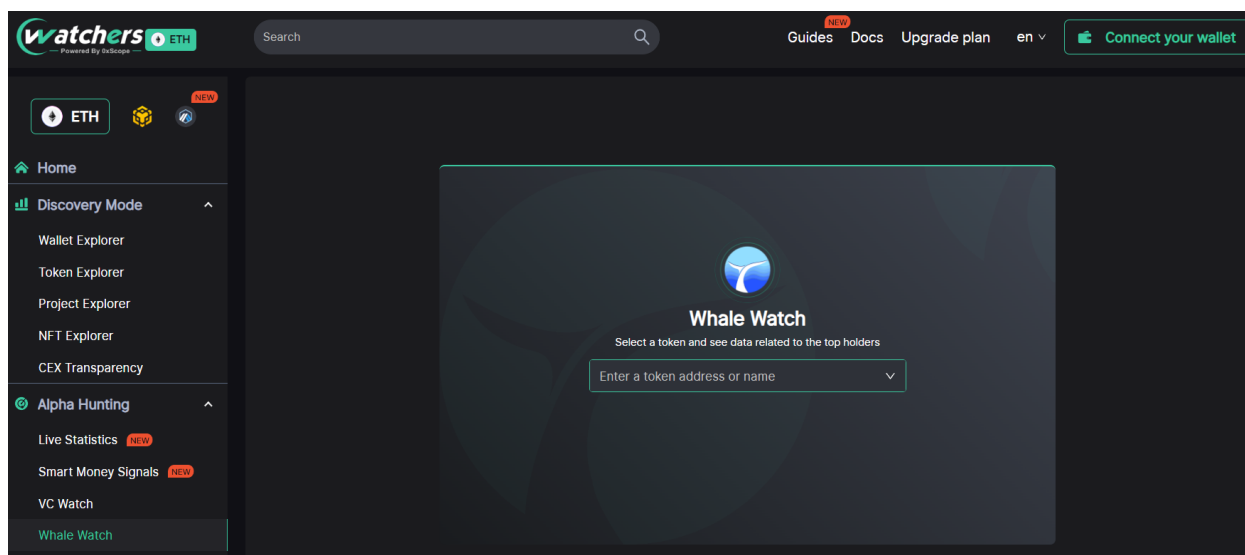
watchers ETH
Powered By 0xScope

Search

NEW
Guides Docs Upgrade plan en

Connect your wallet

ETH NEW

Home

Discovery Mode

Wallet Explorer

Token Explorer

Project Explorer

NFT Explorer

CEX Transparency

Alpha Hunting

Live Statistics NEW

Smart Money Signals NEW

VC Watch

Whale Watch

Whale Watch

Select a token and see data related to the top holders

Enter a token address or name